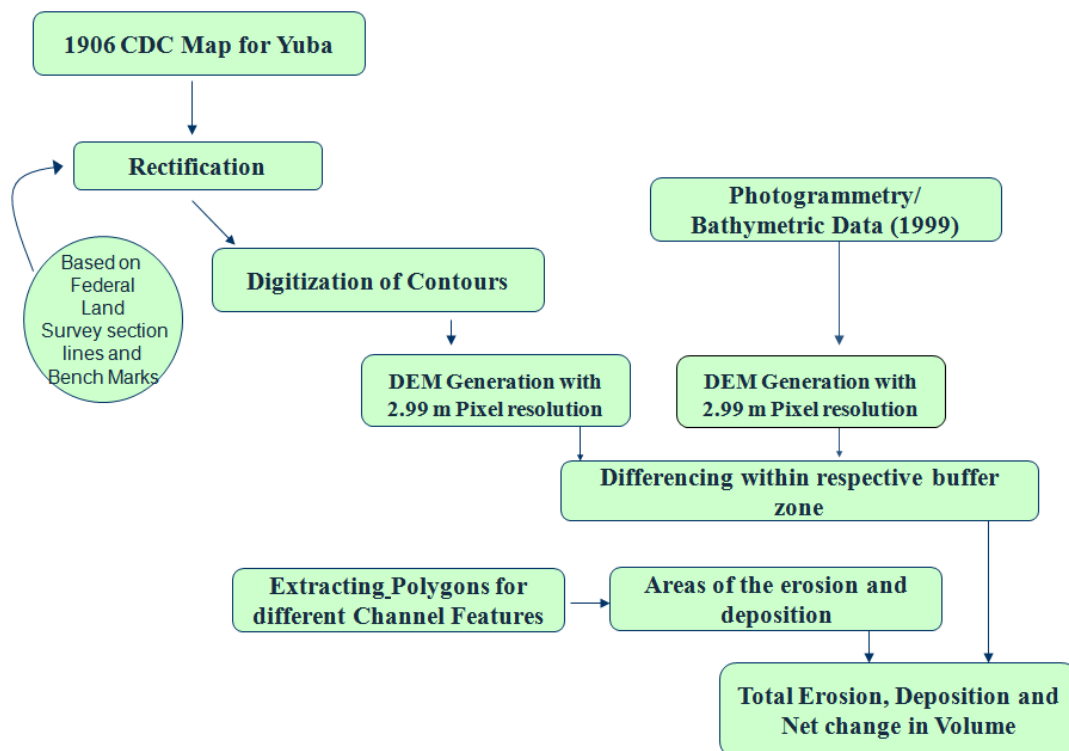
1906 CDC Map for Yuba

Rectification

Based on Federal Land Survey section lines and Bench Marks

Digitization of Contours

Photogrammetry/ Bathymetric Data (1999)

DEM Generation with 2.99 m Pixel resolution

DEM Generation with 2.99 m Pixel resolution

Differencing within respective buffer zone

Extracting Polygons for different Channel Features

Areas of the erosion and deposition

Total Erosion, Deposition and Net change in Volume